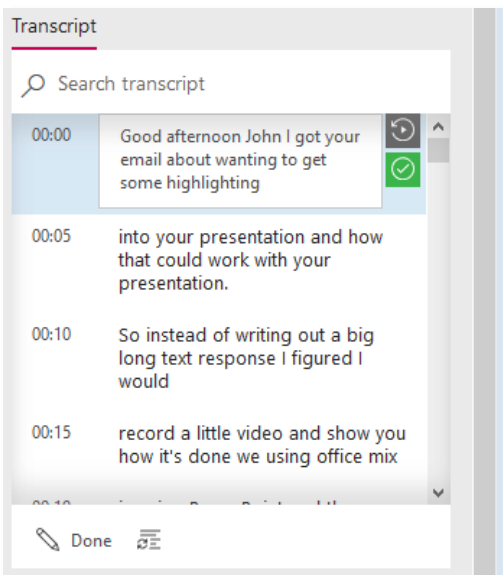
Transcript

Search transcript

00:00 Good afternoon John I got your email about wanting to get some highlighting

00:05 into your presentation and how that could work with your presentation.

00:10 So instead of writing out a big long text response I figured I would

00:15 record a little video and show you how it's done we using office mix

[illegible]

Done